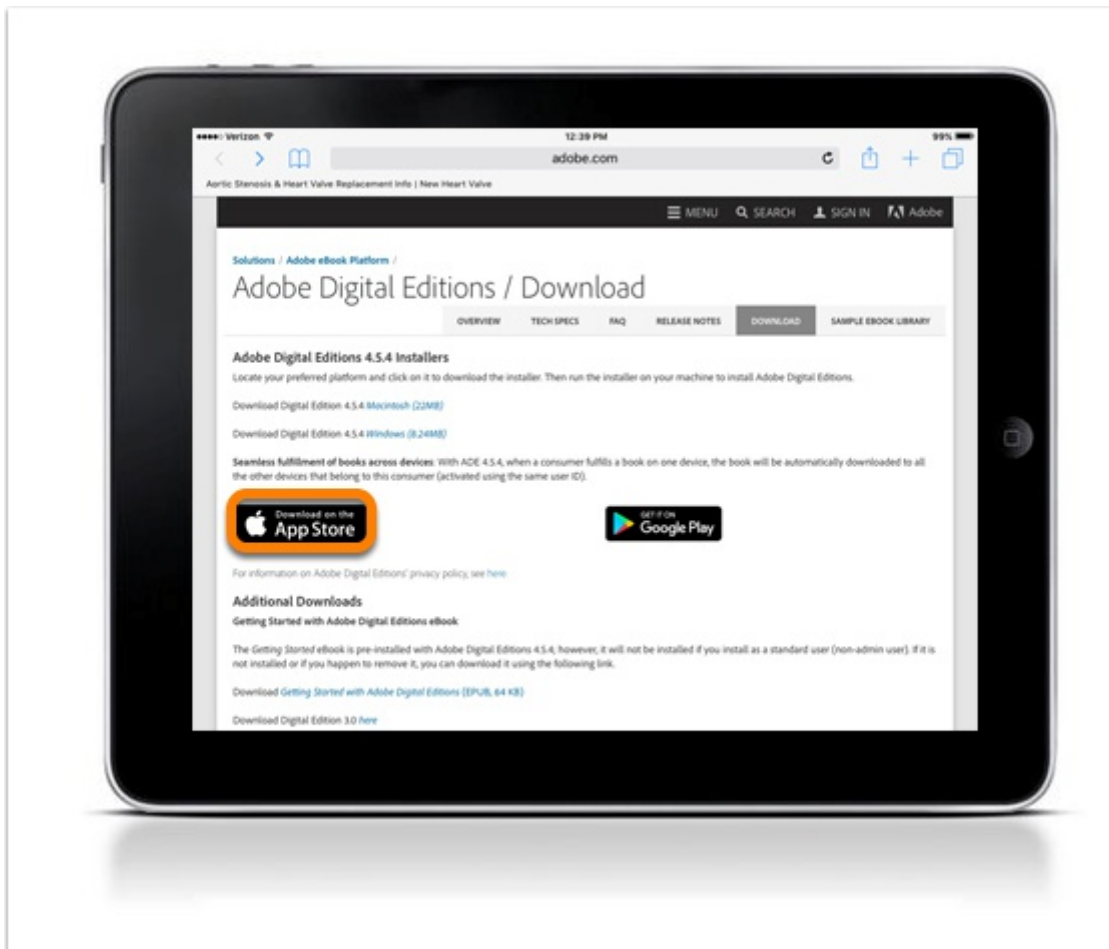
●●●●○ Verizon 12:39 PM 99%

adobe.com

Aortic Stenosis & Heart Valve Replacement Info | New Heart Valve

MENU SEARCH SIGN IN Adobe

Solutions / Adobe eBook Platform /

Adobe Digital Editions / Download

OVERVIEW TECH SPECS FAQ RELEASE NOTES DOWNLOAD SAMPLE EBOOK LIBRARY

Adobe Digital Editions 4.5.4 Installers

Locate your preferred platform and click on it to download the installer. Then run the installer on your machine to install Adobe Digital Editions.

Download Digital Edition 4.5.4 Macintosh (22MB)

Download Digital Edition 4.5.4 Windows (8.24MB)

Seamless fulfillment of books across devices: With ADE 4.5.4, when a consumer fulfills a book on one device, the book will be automatically downloaded to all the other devices that belong to this consumer (activated using the same user ID).

Download on the App Store

GET IT ON Google Play

For information on Adobe Digital Editions' privacy policy, see here

Additional Downloads

Getting Started with Adobe Digital Editions eBook

The Getting Started eBook is pre-installed with Adobe Digital Editions 4.5.4, however, it will not be installed if you install as a standard user (non-admin user). If it is not installed or if you happen to remove it, you can download it using the following link.

Download Getting Started with Adobe Digital Editions (EPUB, 64 KB)

Download Digital Edition 3.0 here